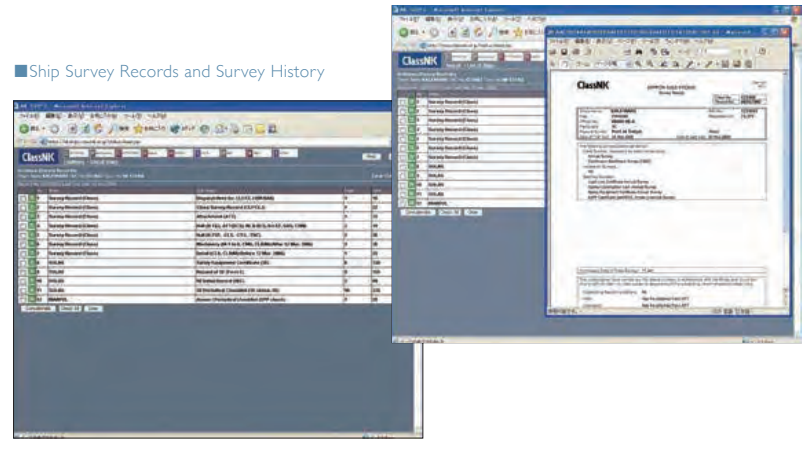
■Ship Survey Records and Survey History

ClassNK

ClassNK

NIPPON KAIJI KYOKAI

Survey Record (Class)
Survey Record (Class)
Survey Record (Class)
Survey Record (Class)
Survey Record (Class)
Survey Record (Class)
Survey Record (Class)
SOLAS
SOLAS
SOLAS
MARPOL

Survey Record (Class)
Survey Record (Class)
Survey Record (Class)
Survey Record (Class)
Survey Record (Class)
Survey Record (Class)
Survey Record (Class)
SOLAS
SOLAS
SOLAS
MARPOL

Survey Equipment Certificate (SE)
Record of SE (Form E)
SE Initial Survey (ISC)
MARPOL Annex I (IOPP check)